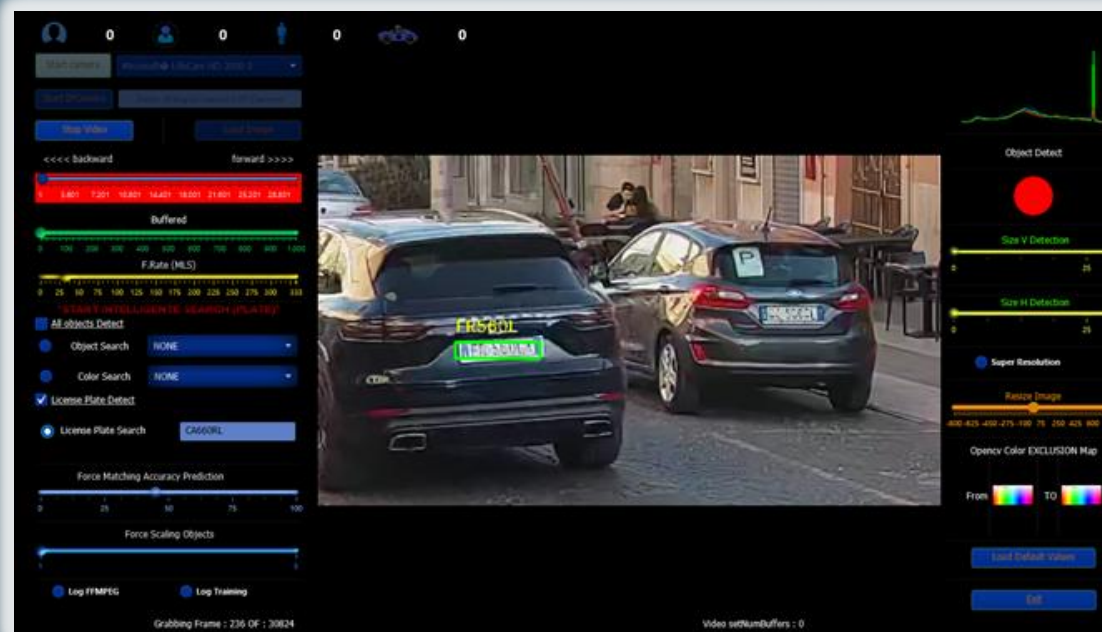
0 0 0 0

Start camera Microsoft® LifeCam HD-3000 3

Start IPCamera

Stop Video Load Frame

<<<< backward forward >>>>

0 3.601 7.201 10.801 14.401 18.001 21.601 25.201 28.801

Buffered

0 100 200 300 400 500 600 700 800 900 1.000

F.Rate (MLS)

0 25 50 75 100 125 150 175 200 225 250 275 300 333

START INTELLIGENTE SEARCH (PLATE)

All objects Detect

Object Search NONE

Color Search NONE

License Plate Detect

License Plate Search CA660RL

Force Matching Accuracy Prediction

0 25 50 75 100

Force Scaling Objects

Log FFMPEG Log Training

Grabbing Frame : 236 OF : 30824

FR580L

Video setNumBuffers : 0

Object Detect

Size V Detection

0 25

Size H Detection

0 25

Super Resolution

Resize Image

Opencv Color EXCLUSION Map

From TO

Load Default Values

Exit